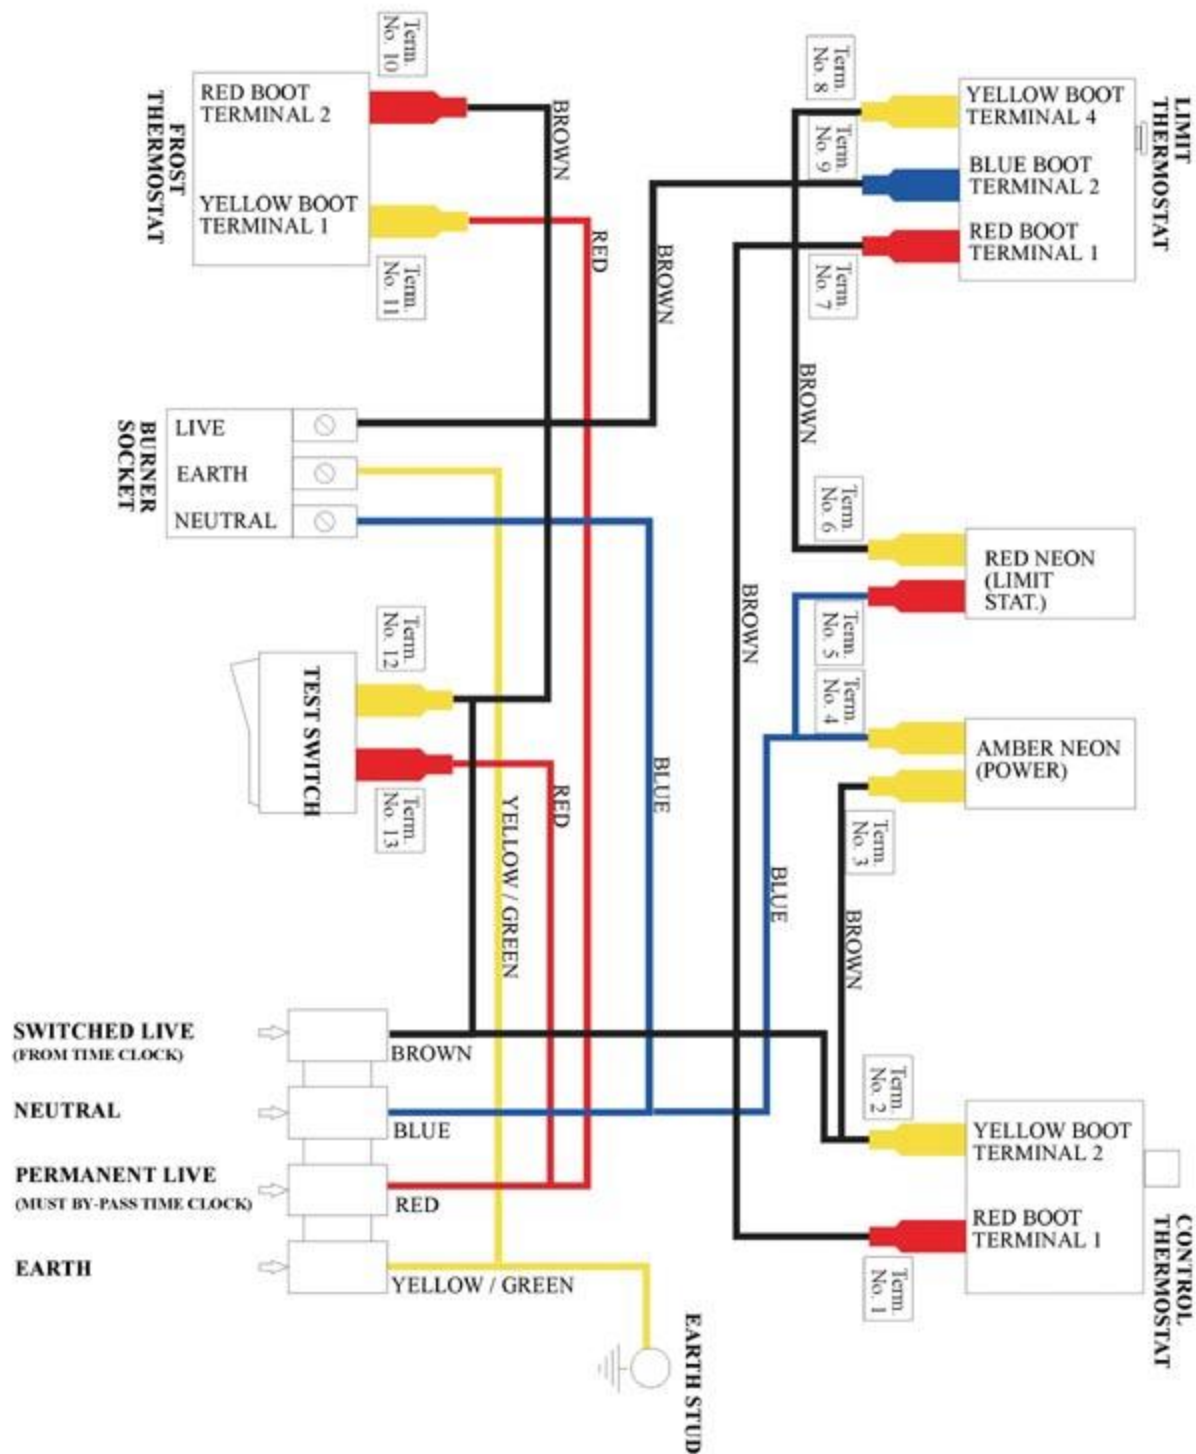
FROST THERMOSTAT

Term. No. 10

RED BOOT TERMINAL 2

YELLOW BOOT TERMINAL 1

Term. No. 11

BROWN

RED

BROWN

Term. No. 8

Term. No. 9

YELLOW BOOT TERMINAL 4

BLUE BOOT TERMINAL 2

RED BOOT TERMINAL 1

Term. No. 7

LIMIT THERMOSTAT

BROWN

BURNER SOCKET

LIVE

EARTH

NEUTRAL

Term. No. 6

RED NEON (LIMIT STAT.)

Term. No. 5

Term. No. 4

AMBER NEON (POWER)

Term. No. 3

BROWN

Term. No. 12

TEST SWITCH

Term. No. 13

YELLOW / GREEN

RED

BLUE

BLUE

BROWN

SWITCHED LIVE (FROM TIME CLOCK)

NEUTRAL

PERMANENT LIVE (MUST BY-PASS TIME CLOCK)

EARTH

BROWN

BLUE

RED

YELLOW / GREEN

Term. No. 2

YELLOW BOOT TERMINAL 2

RED BOOT TERMINAL 1

Term. No. 1

CONTROL THERMOSTAT

EARTH STUD